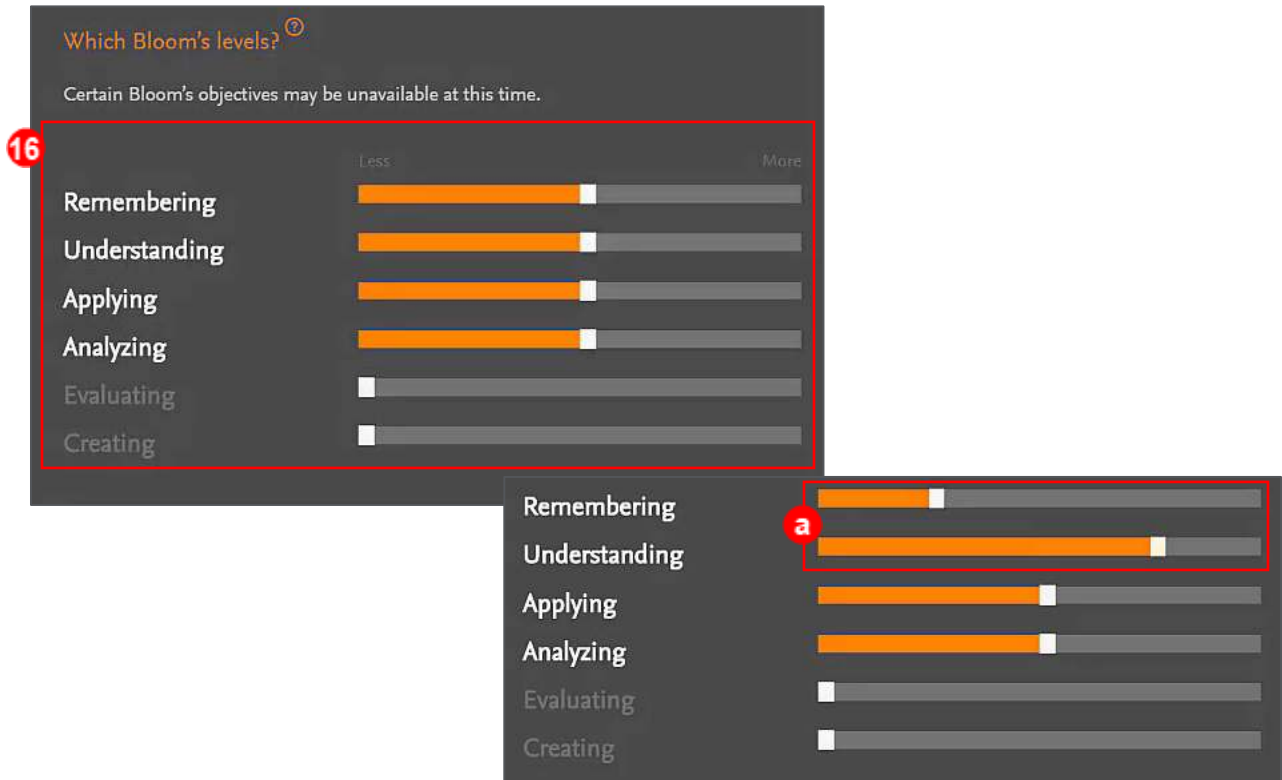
Which Bloom's levels? ?

Certain Bloom's objectives may be unavailable at this time.

16

Less More

Remembering

Understanding

Applying

Analyzing

Evaluating

Creating

Remembering

a

Understanding

Applying

Analyzing

Evaluating

Creating